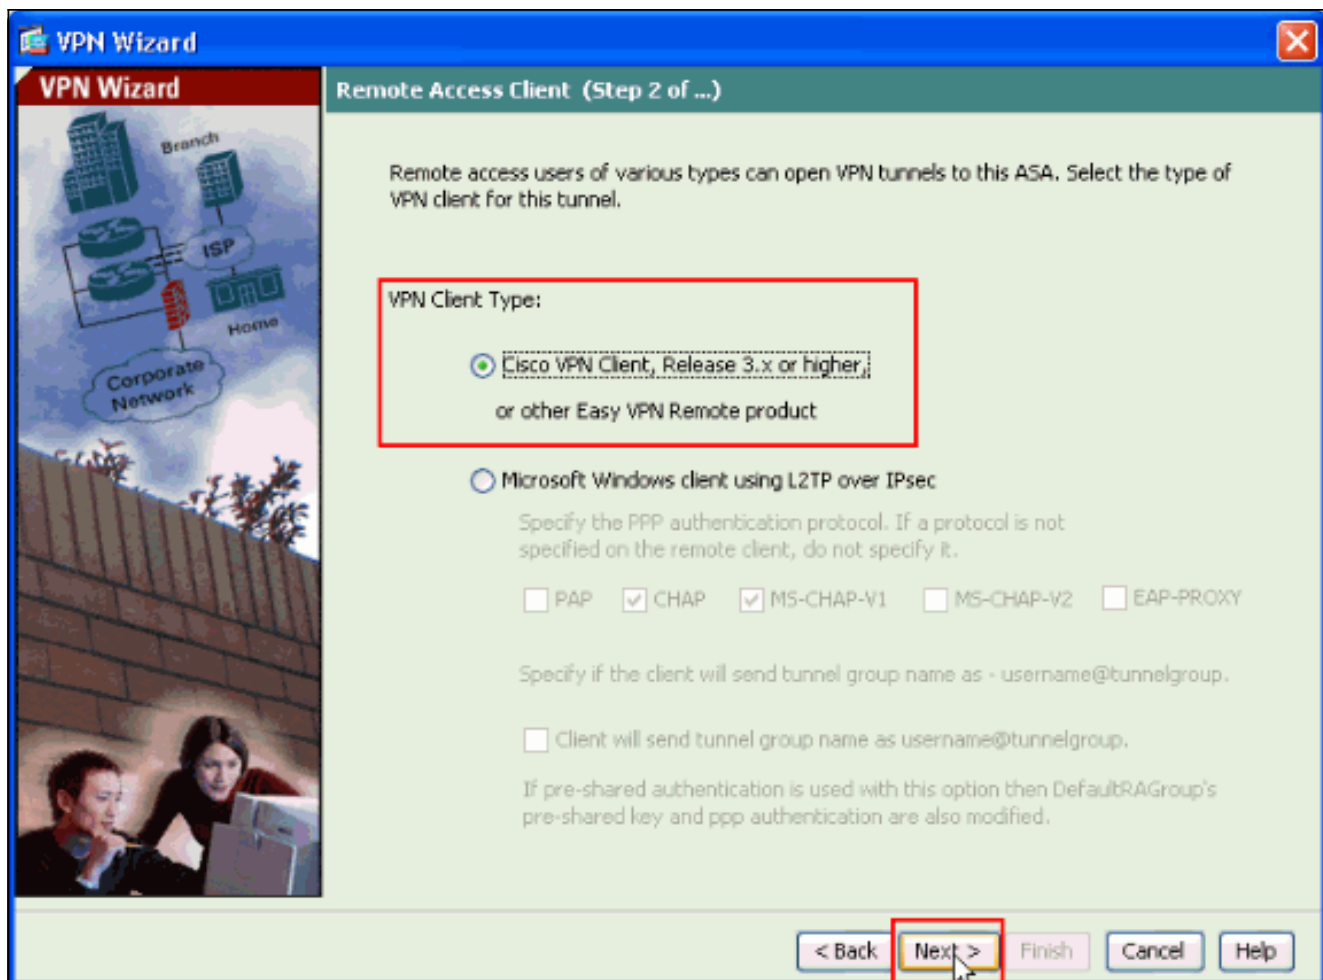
VPN Wizard

VPN Wizard

Remote Access Client (Step 2 of ...)

Branch

ISP

Home

Corporate Network

Remote access users of various types can open VPN tunnels to this ASA. Select the type of VPN client for this tunnel.

VPN Client Type:

Cisco VPN Client, Release 3.x or higher, or other Easy VPN Remote product

Microsoft Windows client using L2TP over IPsec

Specify the PPP authentication protocol. If a protocol is not specified on the remote client, do not specify it.

PAP CHAP MS-CHAP-V1 MS-CHAP-V2 EAP-PROXY

Specify if the client will send tunnel group name as - username@tunnelgroup.

Client will send tunnel group name as username@tunnelgroup.

If pre-shared authentication is used with this option then DefaultRAGroup's pre-shared key and ppp authentication are also modified.

< Back Next > Finish Cancel Help